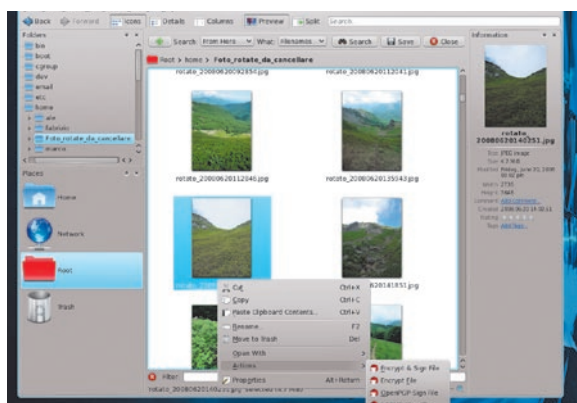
Back Forward Icons Details Columns Preview Split Search

Folders
bin
boot
cgroup
dev
email
etc
home
ale
fabrizio
Foto_rotate_da_cancellare
marco

Places
Home
Network
Root
Trash

Search From Here What Filenames Search Save Close

Root > home > Foto_rotate_da_cancellare

rotate_20080620092850.jpg
rotate_20080620112041.jpg
rotate_20080620112846.jpg
rotate_20080620135043.jpg
rotate_20080620141851.jpg

Cut Ctrl+X
Copy Ctrl+C
Paste Clipboard Contents... Ctrl+V
Rename F2
Move to Trash Del
Open With
Actions
Properties Alt+Return

Encrypt & Sign File
Encrypt File
OpenPGP Sign File

Filter

Information
rotate_20080620140353.jpg
Type: JPEG image
Size: 4.3 MiB
Modified: Friday, June 20, 2008 10:32 pm
Width: 2736
Height: 3648
Comment: Add Comment...
Created: 2008-06-20 14:03:53
Rating:
Tags: Add Tags...